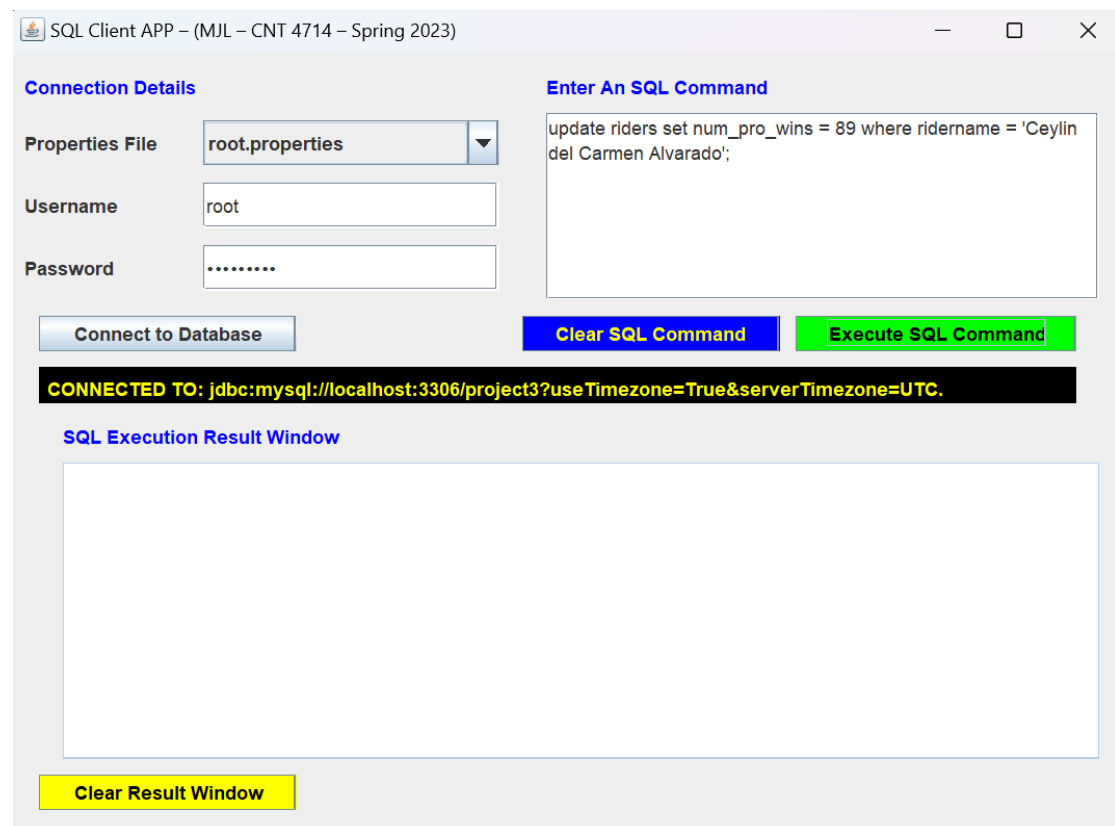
SQL Client APP – (MJL – CNT 4714 – Spring 2023)

Connection Details

Properties File root.properties

Username root

Password •••••••••

Enter An SQL Command

update riders set num_pro_wins = 89 where ridername = 'Ceylin del Carmen Alvarado';

Connect to Database

Clear SQL Command

Execute SQL Command

CONNECTED TO: jdbc:mysql://localhost:3306/project3?useTimezone=True&serverTimezone=UTC.

SQL Execution Result Window

Clear Result Window